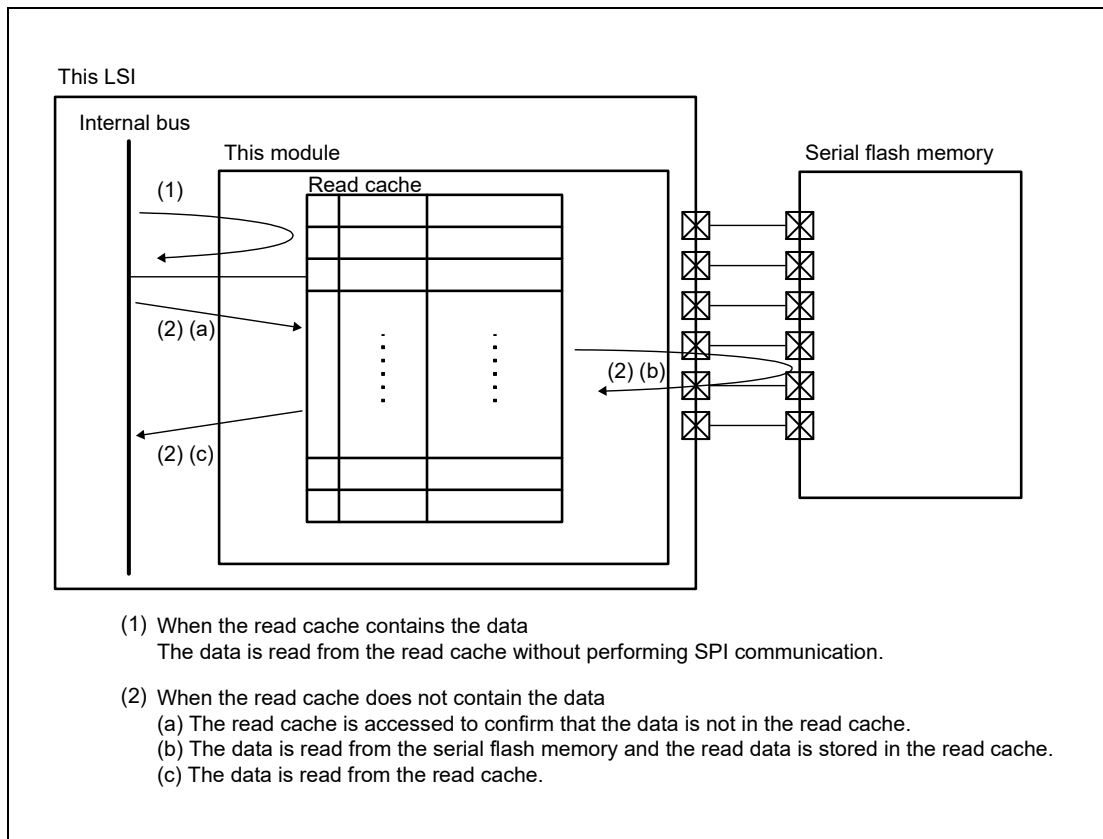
This LSI

Internal bus

This module

Serial flash memory

Read cache

(1)

(2) (a)

(2) (b)

(2) (c)

(1) When the read cache contains the data
The data is read from the read cache without performing SPI communication.

(2) When the read cache does not contain the data
(a) The read cache is accessed to confirm that the data is not in the read cache.
(b) The data is read from the serial flash memory and the read data is stored in the read cache.
(c) The data is read from the read cache.